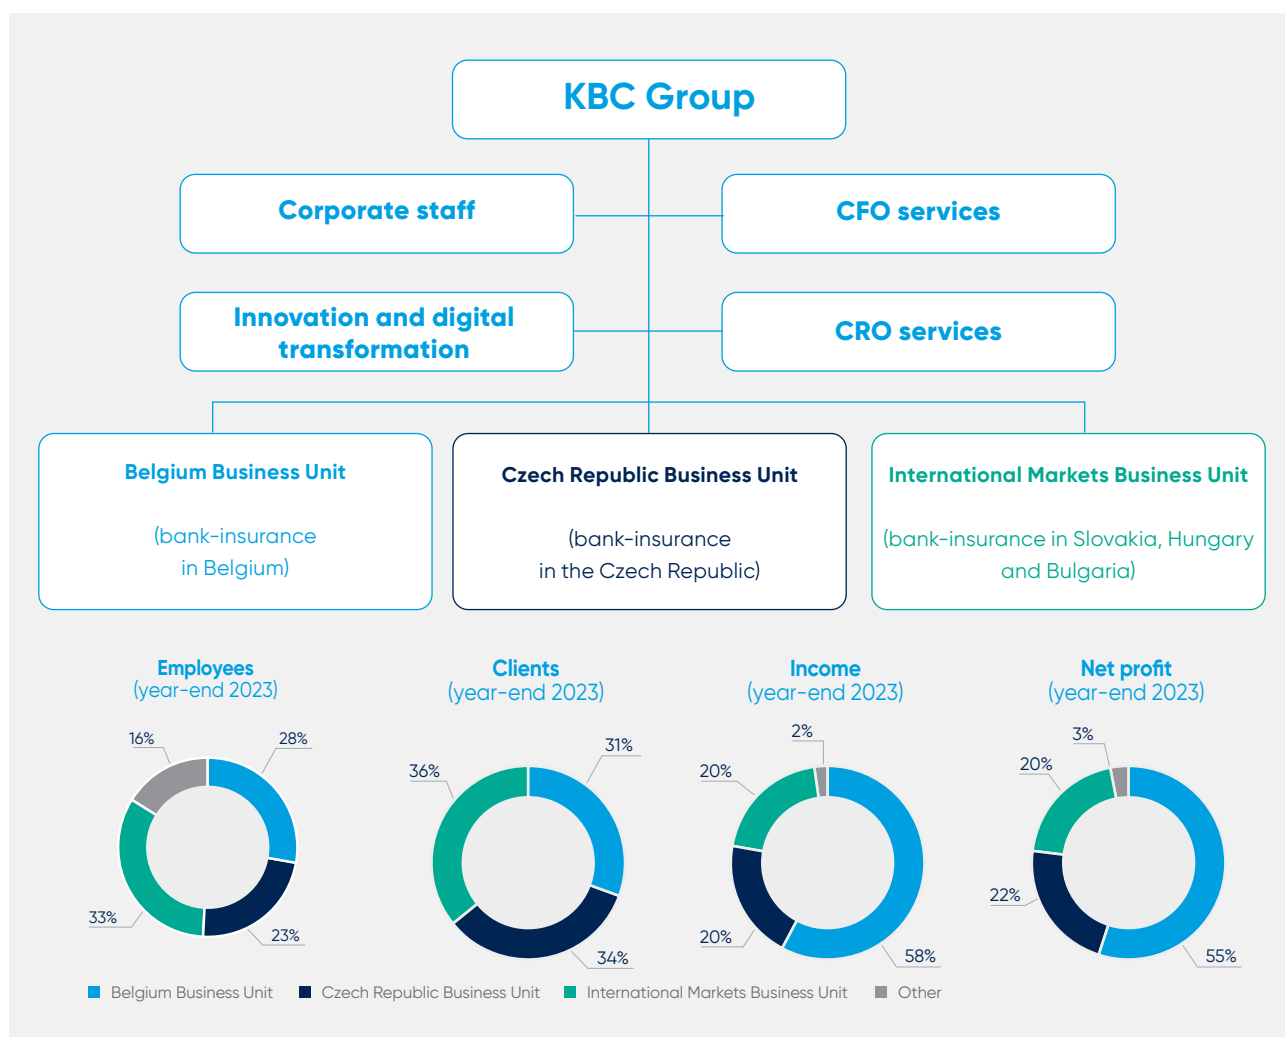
KBC Group

Corporate staff

CFO services

Innovation and digital transformation

CRO services

Belgium Business Unit

(bank-insurance in Belgium)

Czech Republic Business Unit

(bank-insurance in the Czech Republic)

International Markets Business Unit

(bank-insurance in Slovakia, Hungary and Bulgaria)

Employees
(year-end 2023)

16%
28%
33%
23%

Clients
(year-end 2023)

36%
31%
34%

Income
(year-end 2023)

2%
20%
20%
58%

Net profit
(year-end 2023)

3%
20%
22%
55%

Belgium Business Unit
Czech Republic Business Unit
International Markets Business Unit
Other